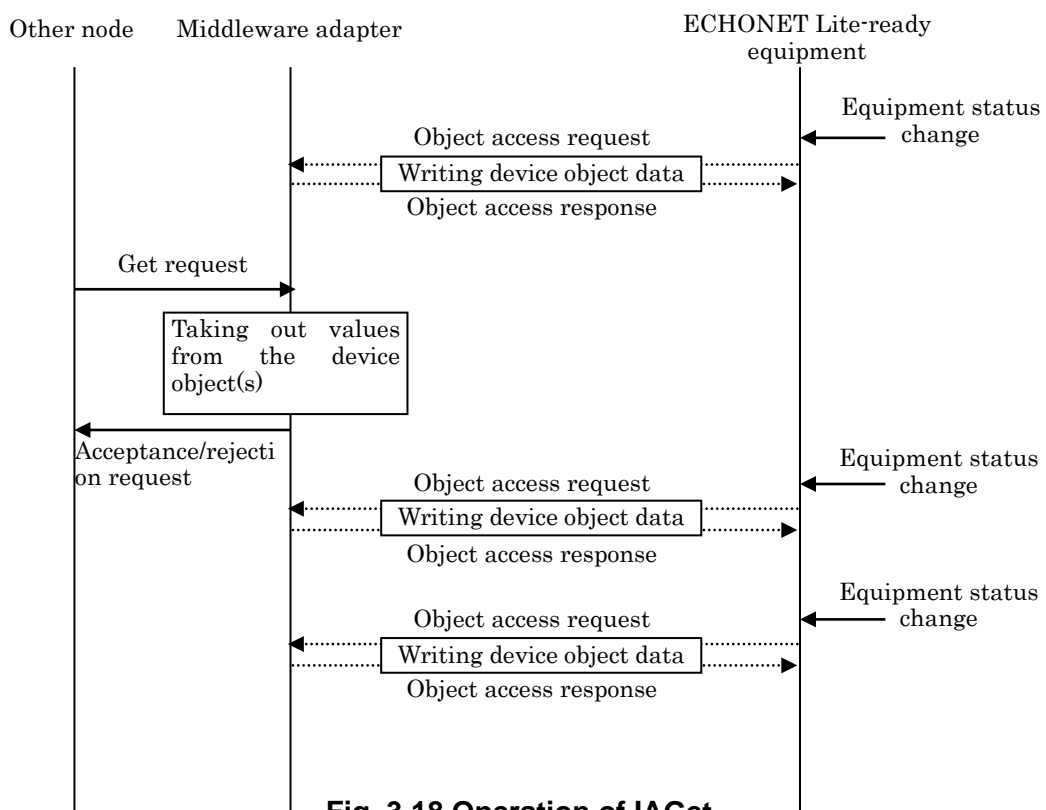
Other node Middleware adapter ECHONET Lite-ready equipment

Equipment status change

Object access request

Writing device object data

Object access response

Get request

Taking out values from the device object(s)

Acceptance/rejection request

Equipment status change

Object access request

Writing device object data

Object access response

Equipment status change

Object access request

Writing device object data

Object access response

Fig. 3.18 Operation of IAGet